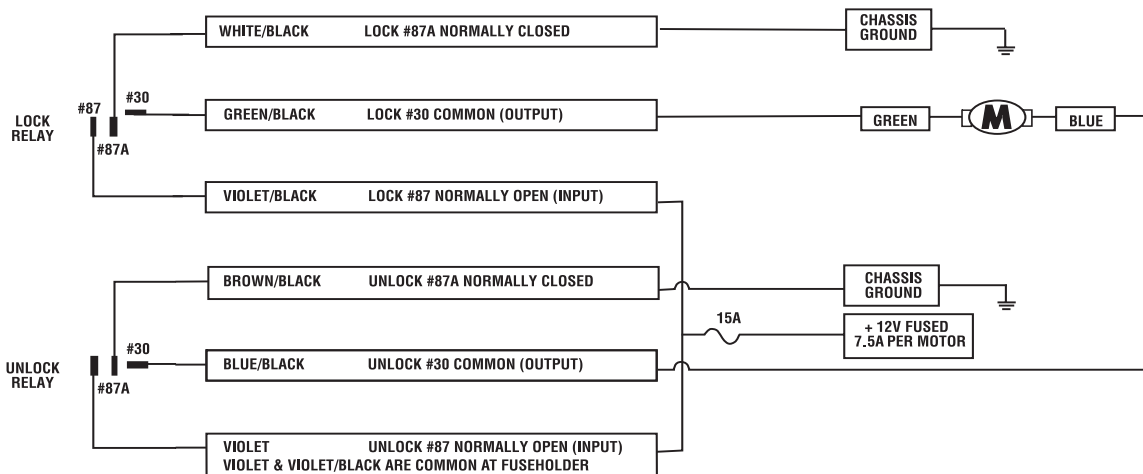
LOCK RELAY

#87

#30

#87A

WHITE/BLACK LOCK #87A NORMALLY CLOSED

CHASSIS GROUND

GREEN/BLACK LOCK #30 COMMON (OUTPUT)

GREEN

M

BLUE

VIOLET/BLACK LOCK #87 NORMALLY OPEN (INPUT)

UNLOCK RELAY

#30

#87A

BROWN/BLACK UNLOCK #87A NORMALLY CLOSED

CHASSIS GROUND

15A

+ 12V FUSED 7.5A PER MOTOR

BLUE/BLACK UNLOCK #30 COMMON (OUTPUT)

VIOLET UNLOCK #87 NORMALLY OPEN (INPUT)
VIOLET & VIOLET/BLACK ARE COMMON AT FUSEHOLDER